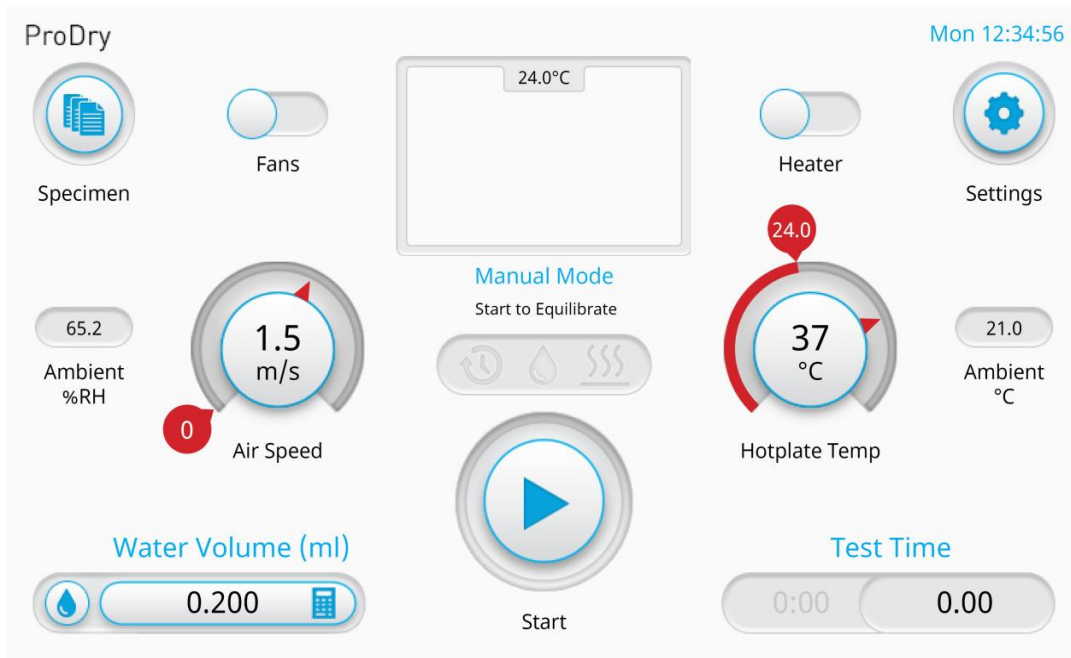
ProDry

Mon 12:34:56

Specimen

Fans

24.0°C

Heater

Settings

Manual Mode

Start to Equilibrate

65.2

Ambient %RH

1.5 m/s

0

Air Speed

24.0

37 °C

Hotplate Temp

21.0

Ambient °C

Water Volume (ml)

0.200

Start

Test Time

0:00

0.00